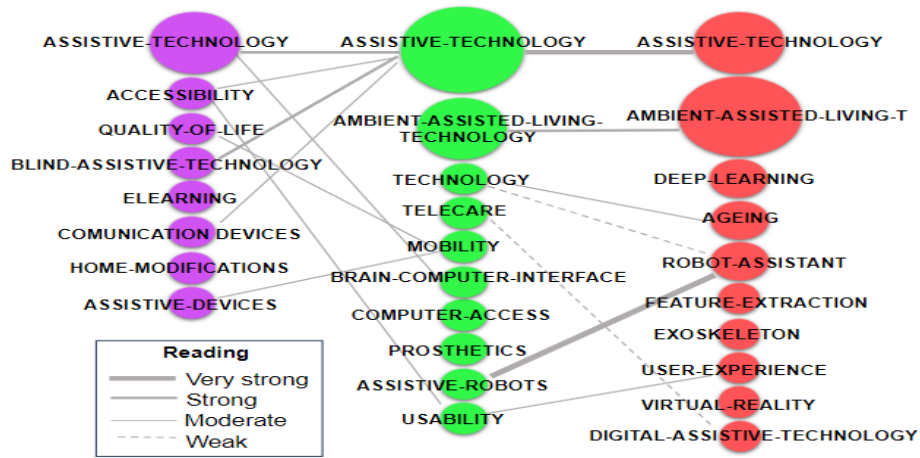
ASSISTIVE-TECHNOLOGY
ACCESSIBILITY
QUALITY-OF-LIFE
BLIND-ASSISTIVE-TECHNOLOGY
ELEARNING
COMUNICATION DEVICES
HOME-MODIFICATIONS
ASSISTIVE-DEVICES

ASSISTIVE-TECHNOLOGY
AMBIENT-ASSISTED-LIVING-TECHNOLOGY
TECHNOLOGY
TELECARE
MOBILITY
BRAIN-COMPUTER-INTERFACE
COMPUTER-ACCESS
PROSTHETICS
ASSISTIVE-ROBOTS
USABILITY

ASSISTIVE-TECHNOLOGY
AMBIENT-ASSISTED-LIVING-T
DEEP-LEARNING
AGEING
ROBOT-ASSISTANT
FEATURE-EXTRACTION
EXOSKELETON
USER-EXPERIENCE
VIRTUAL-REALITY
DIGITAL-ASSISTIVE-TECHNOLOGY

Reading
Very strong
Strong
Moderate
Weak